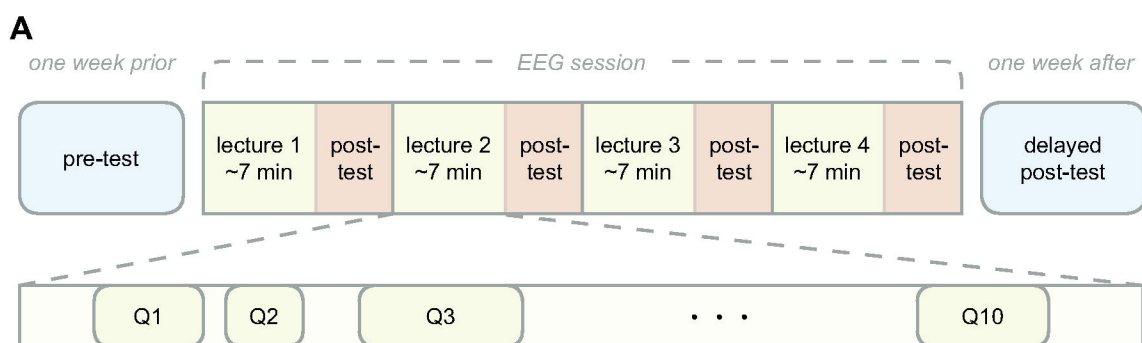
A

one week prior

EEG session

one week after

pre-test

lecture 1 ~7 min

post-test

lecture 2 ~7 min

post-test

lecture 3 ~7 min

post-test

lecture 4 ~7 min

post-test

delayed post-test

Q1

Q2

Q3

. . .

Q10